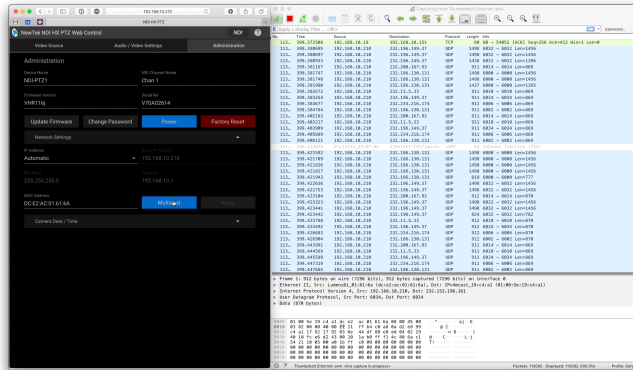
192.168.10.210

NDI HX PTZ

NewTek NDI HX PTZ Web Control

NDI

Video Source

Audio / Video Settings

Administration

Administration

Device Name

NDI-PTZ1

NDI Channel Name

Chan 1

Firmware Version

VHR116j

Serial No

V70A02614

Update Firmware

Change Password

Power

Factory Reset

Network Settings

IP Address

Automatic

Static IP Address

192.168.10.210

255.255.255.0

192.168.10.1

MAC Address

DC:E2:AC:01:61:6A

Multicast

Apply

Camera Date / Time

Capturing from Thunderbolt Ethernet: en4

Apply a display filter ... <⌘/>

Expression...

| No. | Time | Source | Destination | Protocol | Length | Info |
|---|---|---|---|---|---|---|
| 113... | 399.372580 | 192.168.10.19 | 192.168.10.151 | TCP | | 54852 [ACK] Seq=256 Ack=412 Win=1 Len=0 |
| 113... | 399.380689 | 192.168.10.210 | 232.196.149.37 | UDP | 1498 | 6032 → 6032 Len=1456 |
| 113... | 399.380689 | 192.168.10.210 | 232.196.149.37 | UDP | 1498 | 6032 → 6032 Len=1456 |

Frame 1: 912 bytes on wire (7296 bits), 912 bytes captured (7296 bits) on interface 0

Ethernet II, Src: LumensDi_01:61:6a (dc:e2:ac:01:61:6a), Dst: IPv4mcast_10:c4:a1 (01:00:5e:10:c4:a1)

Internet Protocol Version 4, Src: 192.168.10.210, Dst: 232.196.10.161

User Datagram Protocol, Src Port: 6034, Dst Port: 6034

Data (870 bytes)

Thunderbolt Ethernet: en4: <live capture in progress>

Packets: 118082 · Displayed: 118082 (100.0%)

Profile: Default